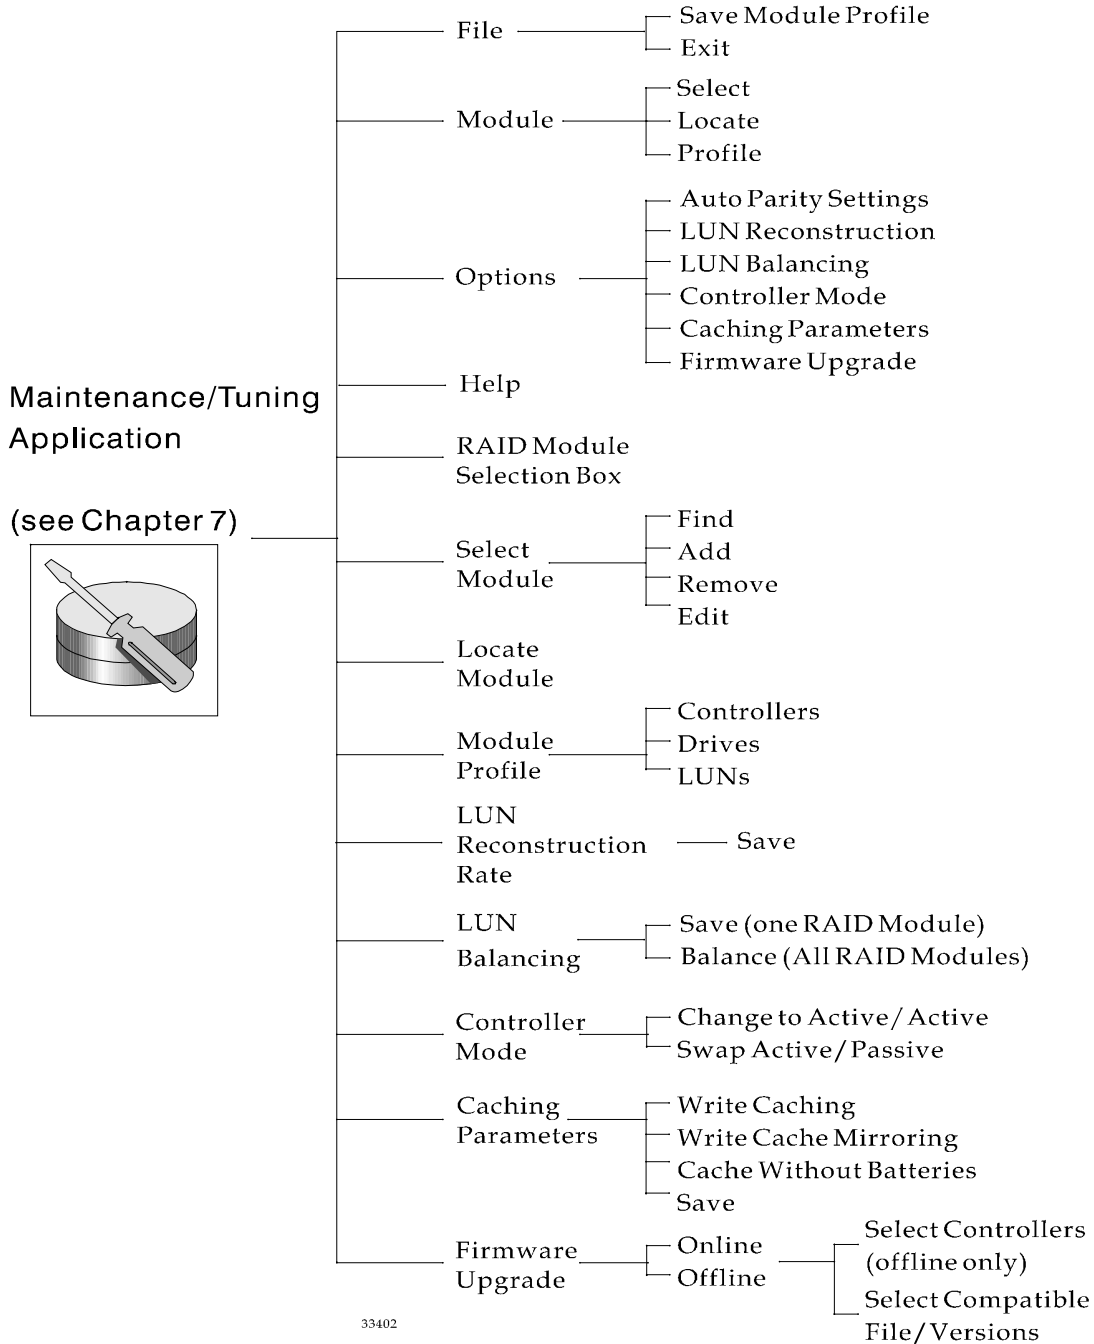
Maintenance/Tuning Application

(see Chapter 7)

File
Save Module Profile
Exit

Module
Select
Locate
Profile

Options
Auto Parity Settings
LUN Reconstruction
LUN Balancing
Controller Mode
Caching Parameters
Firmware Upgrade

Help

RAID Module Selection Box

Select Module
Find
Add
Remove
Edit

Locate Module

Module Profile
Controllers
Drives
LUNs

LUN Reconstruction Rate
Save

LUN Balancing
Save (one RAID Module)
Balance (All RAID Modules)

Controller Mode
Change to Active/Active
Swap Active/Passive

Caching Parameters
Write Caching
Write Cache Mirroring
Cache Without Batteries
Save

Firmware Upgrade
Online
Offline
Select Controllers (offline only)
Select Compatible File/Versions

33402